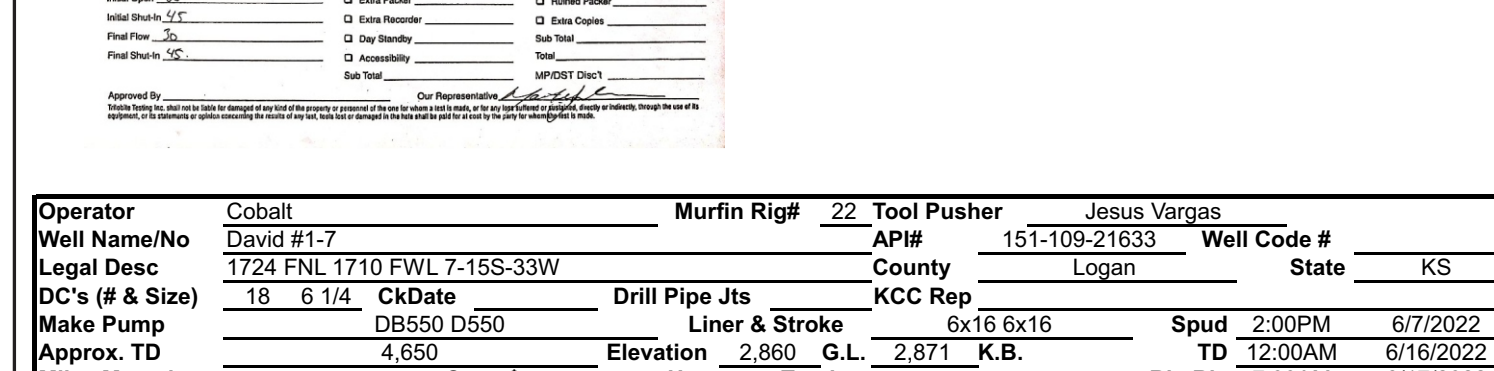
Initial Shut-In 45
Final Flow 30
Final Shut-In 45

☐ Extra Packer
☐ Extra Recorder
☐ Day Standby
☐ Accessibility
Sub Total

☐ Ruined Packer
☐ Extra Copies
Sub Total
Total
MP/DST Disc't

Approved By
Our Representative
Trilobite Testing Inc. shall not be liable for damaged of any kind of the property or personnel of the one for whom a test is made, or for any loss suffered or sustained, directly or indirectly, through the use of its equipment, or its statements or opinion concerning the results of any test, tools lost or damaged in the hole shall be paid for at cost by the party for whom the test is made.

| Operator | Cobalt | | | Murfin Rig# | 22 | Tool Pusher | Jesus Vargas | | |
|---|---|---|---|---|---|---|---|---|---|
| Well Name/No | David #1-7 | | | | | API# | 151-109-21633 | Well Code # | |
| Legal Desc | 1724 FNL 1710 FWL 7-15S-33W | | | | | County | Logan | State | KS |
| DC's (# & Size) | 18 6 1/4 | CkDate | | Drill Pipe Jts | | KCC Rep | | | |
| Make Pump | DB550 D550 | | | Liner & Stroke | | 6x16 6x16 | | Spud | 2:00PM 6/7/2022 |
| Approx. TD | 4,650 | | Elevation | 2,860 | G.L. | 2,871 | K.B. | TD | 12:00AM 6/16/2022 |